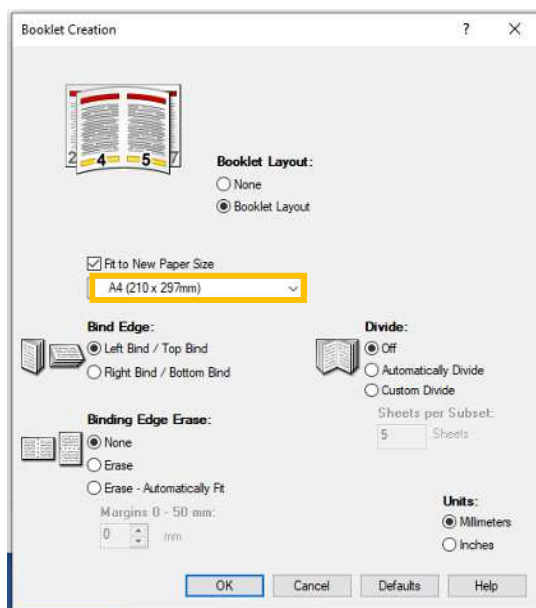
Booklet Creation

?

X

2 4 5 7

Booklet Layout:

None

Booklet Layout

Fit to New Paper Size

A4 (210 x 297mm)

Bind Edge:

Left Bind / Top Bind

Right Bind / Bottom Bind

Divide:

Off

Automatically Divide

Custom Divide

Sheets per Subset:

5 Sheets

Binding Edge Erase:

None

Erase

Erase - Automatically Fit

Margins 0 - 50 mm:

0 mm

Units:

Millimeters

Inches

OK

Cancel

Defaults

Help